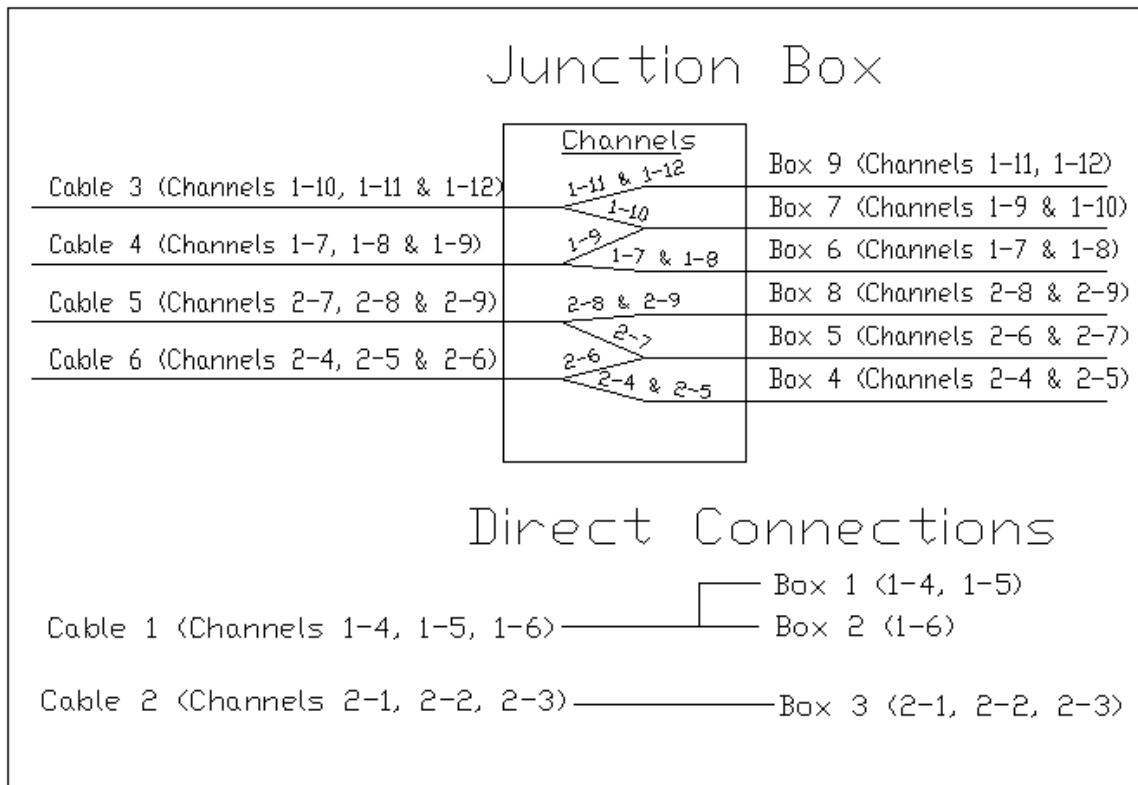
Junction Box

Channels

Cable 3 (Channels 1-10, 1-11 & 1-12)

Cable 4 (Channels 1-7, 1-8 & 1-9)

Cable 5 (Channels 2-7, 2-8 & 2-9)

Cable 6 (Channels 2-4, 2-5 & 2-6)

1-11 & 1-12

1-10

1-9

1-7 & 1-8

2-8 & 2-9

2-7

2-6

2-4 & 2-5

Box 9 (Channels 1-11, 1-12)

Box 7 (Channels 1-9 & 1-10)

Box 6 (Channels 1-7 & 1-8)

Box 8 (Channels 2-8 & 2-9)

Box 5 (Channels 2-6 & 2-7)

Box 4 (Channels 2-4 & 2-5)

Direct Connections

Box 1 (1-4, 1-5)

Cable 1 (Channels 1-4, 1-5, 1-6)

Box 2 (1-6)

Cable 2 (Channels 2-1, 2-2, 2-3)

Box 3 (2-1, 2-2, 2-3)